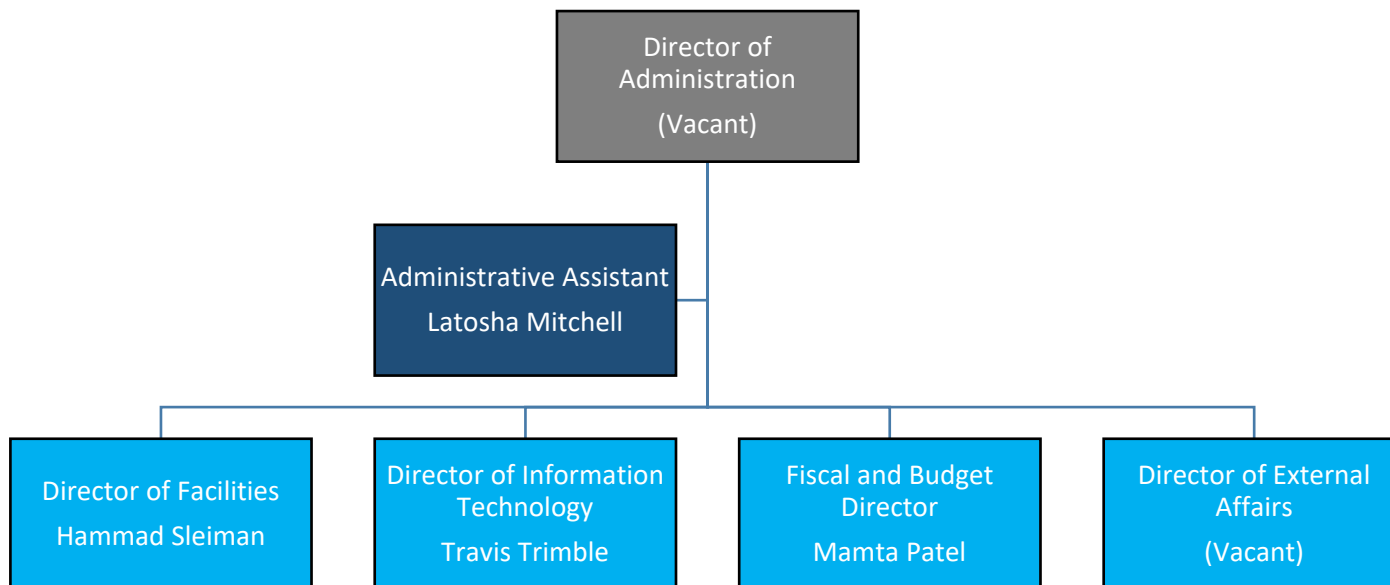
Director of Administration
(Vacant)

Administrative Assistant
Latosha Mitchell

Director of Facilities
Hammad Sleiman

Director of Information Technology
Travis Trimble

Fiscal and Budget Director
Mamta Patel

Director of External Affairs
(Vacant)